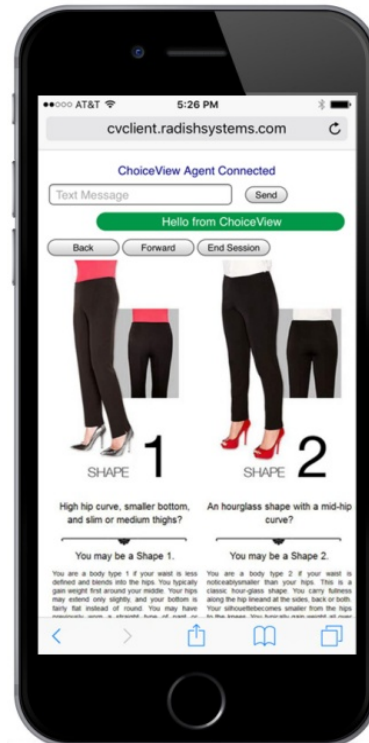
●●○○○ AT&T 5:26 PM

cvclient.radishsystems.com

ChoiceView Agent Connected

Text Message

Send

Hello from ChoiceView

Back

Forward

End Session

SHAPE 1

SHAPE 2

High hip curve, smaller bottom, and slim or medium thighs?

You may be a Shape 1.

You are a body type 1 if your waist is less defined and blends into the hips. You typically gain weight first around your middle. Your hips may extend only slightly, and your bottom is fairly flat instead of round. You may have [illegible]

An hourglass shape with a mid-hip curve?

You may be a Shape 2.

You are a body type 2 if your waist is noticeablysmaller than your hips. This is a classic, hour-glass shape. You carry fullness along the hip lineand at the sides, back or both. Your silhouettebecomes smaller from the hips to the knees. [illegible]